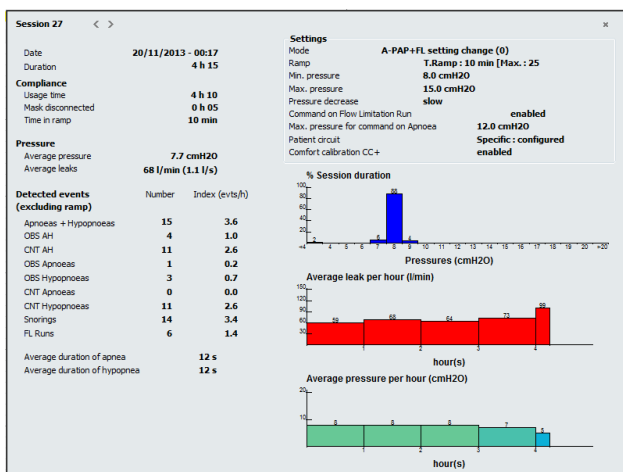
Session 27 < > ×

Date 20/11/2013 - 00:17
Duration 4 h 15

Compliance
Usage time 4 h 10
Mask disconnected 0 h 05
Time in ramp 10 min

Pressure
Average pressure 7.7 cmH2O
Average leaks 68 l/min (1.1 l/s)

Detected events (excluding ramp) Number Index (evts/h)

| | Number | Index (evts/h) |
|---|---|---|
| Apnoeas + Hypopnoeas | 15 | 3.6 |
| OBS AH | 4 | 1.0 |
| CNT AH | 11 | 2.6 |
| OBS Apnoeas | 1 | 0.2 |
| OBS Hypopnoeas | 3 | 0.7 |
| CNT Apnoeas | 0 | 0.0 |
| CNT Hypopnoeas | 11 | 2.6 |
| Snorings | 14 | 3.4 |
| FL Runs | 6 | 1.4 |

Average duration of apnea 12 s
Average duration of hypopnea 12 s

Settings
Mode A-PAP+FL setting change (0)
Ramp T.Ramp : 10 min [Max. : 25
Min. pressure 8.0 cmH2O
Max. pressure 15.0 cmH2O
Pressure decrease slow
Command on Flow Limitation Run enabled
Max. pressure for command on Apnoea 12.0 cmH2O
Patient circuit Specific : configured
Comfort calibration CC+ enabled

% Session duration
100 80 60 40 20
1 6 88 5
<4 4 5 6 7 8 9 10 11 12 13 14 15 16 17 18 19 >20
Pressures (cmH2O)

Average leak per hour (l/min)
150 120 90 60 30
59 68 64 73 99
1 2 3 4
hour(s)

Average pressure per hour (cmH2O)
20 10
8 8 8 7 5
1 2 3 4
hour(s)